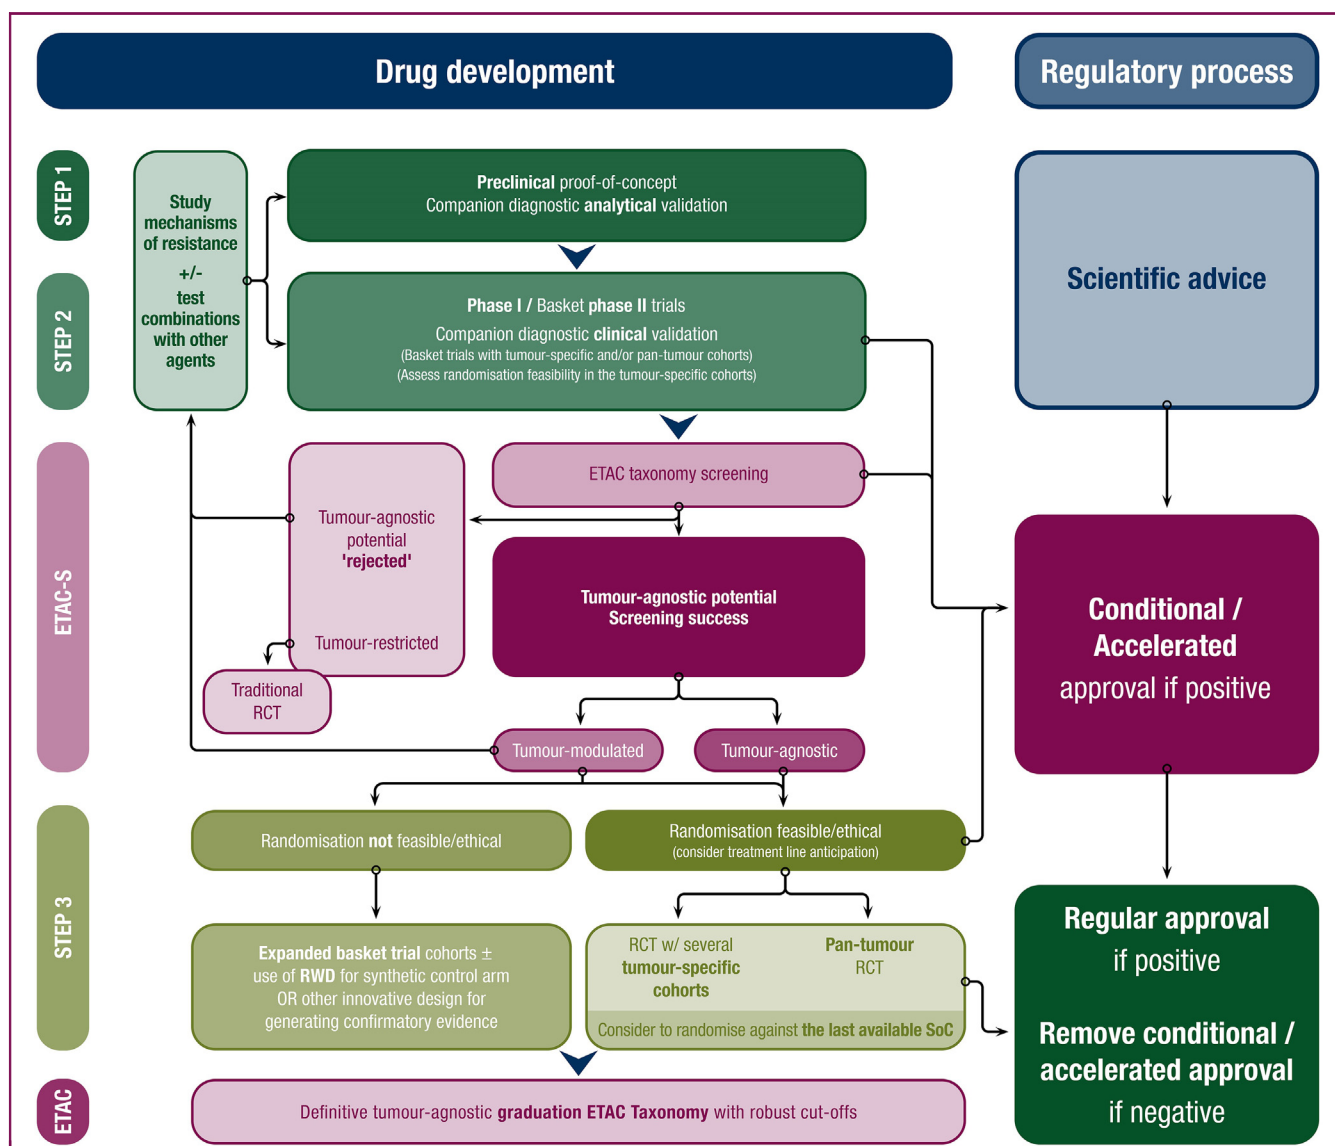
Drug development

Regulatory process

STEP 1

STEP 2

Study mechanisms of resistance +/- test combinations with other agents

Preclinical proof-of-concept
Companion diagnostic analytical validation

Phase I / Basket phase II trials
Companion diagnostic clinical validation
(Basket trials with tumour-specific and/or pan-tumour cohorts)
(Assess randomisation feasibility in the tumour-specific cohorts)

Scientific advice

ETAC-S

ETAC taxonomy screening

Tumour-agnostic potential 'rejected'

Tumour-restricted

Traditional RCT

Tumour-agnostic potential
Screening success

Conditional / Accelerated approval if positive

Tumour-modulated

Tumour-agnostic

STEP 3

Randomisation not feasible/ethical

Randomisation feasible/ethical
(consider treatment line anticipation)

Expanded basket trial cohorts ± use of RWD for synthetic control arm OR other innovative design for generating confirmatory evidence

RCT w/ several tumour-specific cohorts

Pan-tumour RCT

Consider to randomise against the last available SoC

Regular approval if positive

Remove conditional / accelerated approval if negative

ETAC

Definitive tumour-agnostic graduation ETAC Taxonomy with robust cut-offs